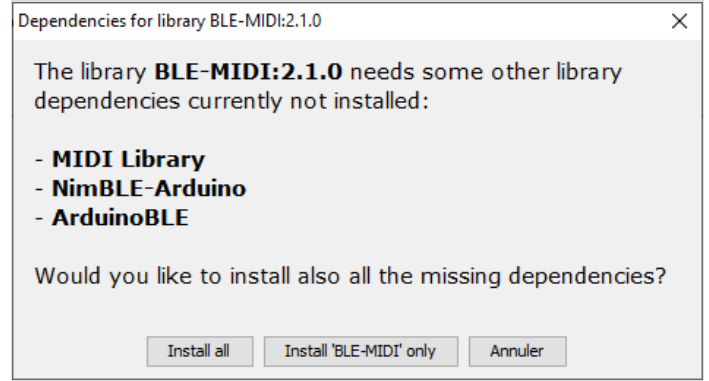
Dependencies for library BLE-MIDI:2.1.0

The library BLE-MIDI:2.1.0 needs some other library dependencies currently not installed:

- MIDI Library
- NimBLE-Arduino
- ArduinoBLE

Would you like to install also all the missing dependencies?

Install all | Install 'BLE-MIDI' only | Annuler